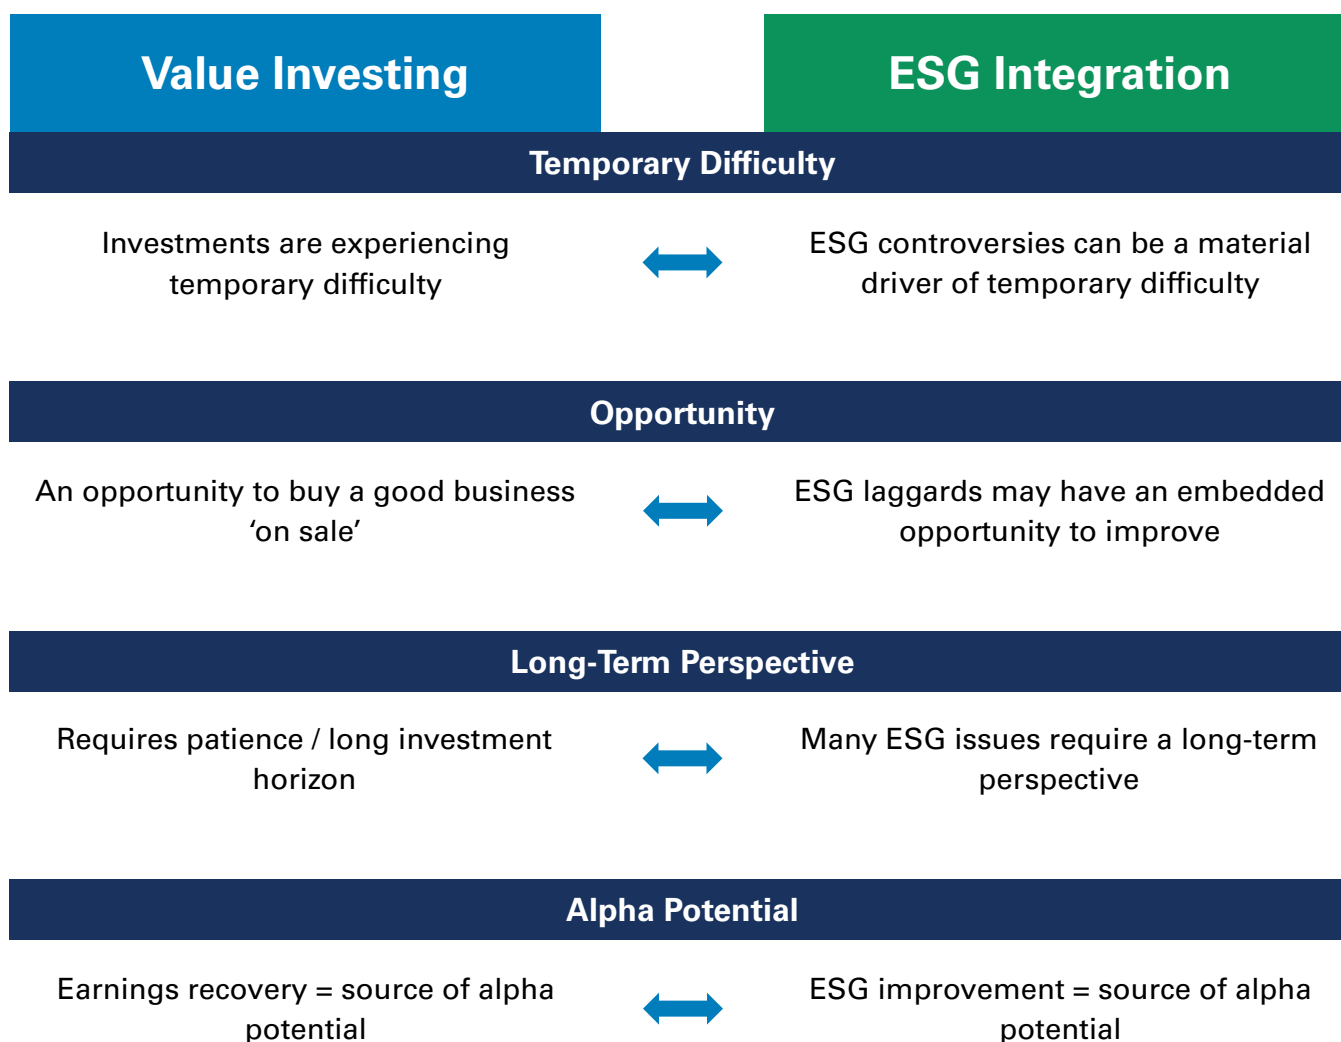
Value Investing

ESG Integration

Temporary Difficulty

Investments are experiencing temporary difficulty

ESG controversies can be a material driver of temporary difficulty

Opportunity

An opportunity to buy a good business 'on sale'

ESG laggards may have an embedded opportunity to improve

Long-Term Perspective

Requires patience / long investment horizon

Many ESG issues require a long-term perspective

Alpha Potential

Earnings recovery = source of alpha potential

ESG improvement = source of alpha potential